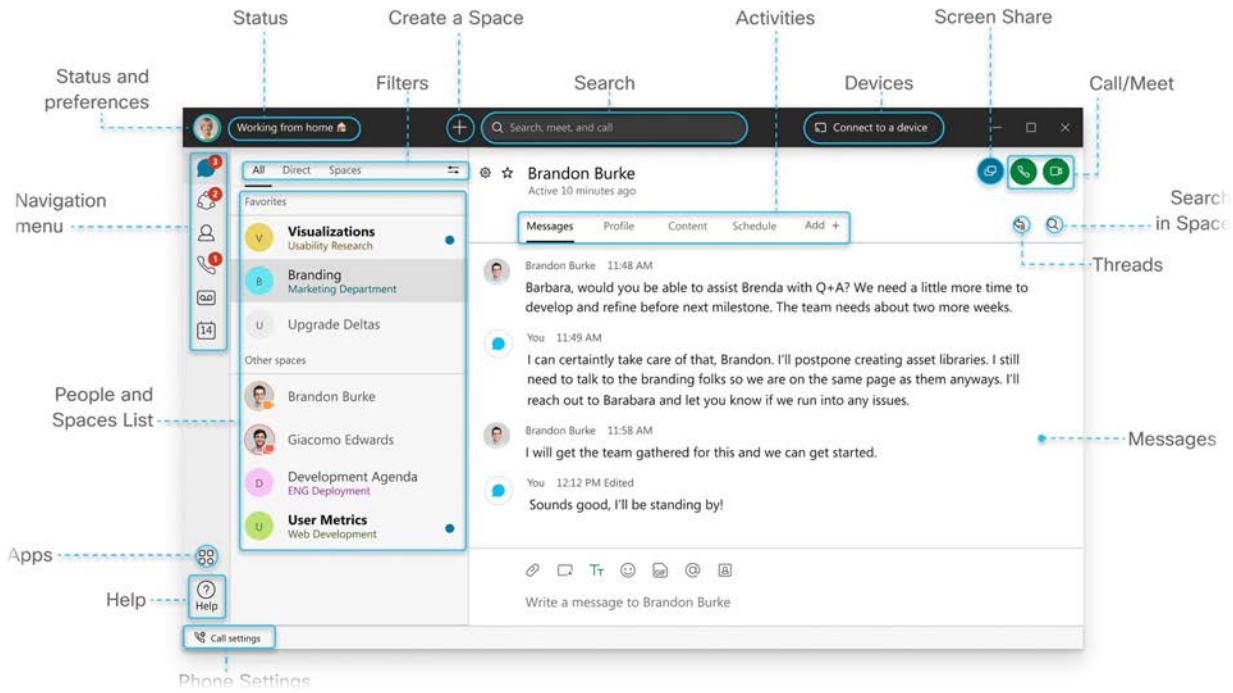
Status

Create a Space

Activities

Screen Share

Status and preferences

Filters

Search

Devices

Call/Meet

Working from home

Search, meet, and call

Connect to a device

Navigation menu

3

2

1

14

All Direct Spaces

Favorites

V Visualizations Usability Research

B Branding Marketing Department

U Upgrade Deltas

Other spaces

Brandon Burke

Giacomo Edwards

D Development Agenda ENG Deployment

U User Metrics Web Development

Brandon Burke

Active 10 minutes ago

Messages Profile Content Schedule Add +

Search in Space

Threads

Brandon Burke 11:48 AM

Barbara, would you be able to assist Brenda with Q+A? We need a little more time to develop and refine before next milestone. The team needs about two more weeks.

You 11:49 AM

I can certainly take care of that, Brandon. I'll postpone creating asset libraries. I still need to talk to the branding folks so we are on the same page as them anyways. I'll reach out to Barabara and let you know if we run into any issues.

Brandon Burke 11:58 AM

I will get the team gathered for this and we can get started.

You 12:12 PM Edited

Sounds good, I'll be standing by!

People and Spaces List

Messages

Apps

Help

Help

Write a message to Brandon Burke

Call settings

Phone Settings